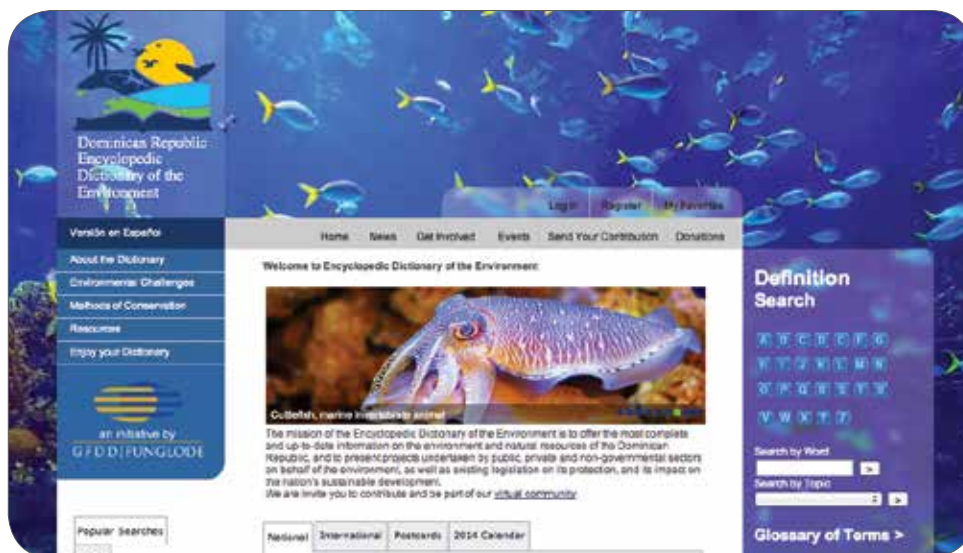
Dominican Republic Encyclopedic Dictionary of the Environment

Log In Register My Favorites

Home News Get Involved Events Send Your Contribution Donations

Versión en Español
About the Dictionary
Environmental Challenges
Methods of Conservation
Resources
Enjoy your Dictionary

an initiative by
GFDD | FUNGLODE

Welcome to Encyclopedic Dictionary of the Environment

Cuttlefish, marine invertebrate animal

The mission of the Encyclopedic Dictionary of the Environment is to offer the most complete and up-to-date information on the environment and natural resources of the Dominican Republic, and to present projects undertaken by public, private and non-governmental sectors on behalf of the environment, as well as existing legislation on its protection, and its impact on the nation's sustainable development.
We are invite you to contribute and be part of our virtual community.

Definition Search

A B C D E F G
H I J K L M N
O P Q R S T U
V W X Y Z

Search by Word
>
Search by Topic
>

Glossary of Terms >

Popular Searches

National International Postcards 2014 Calendar